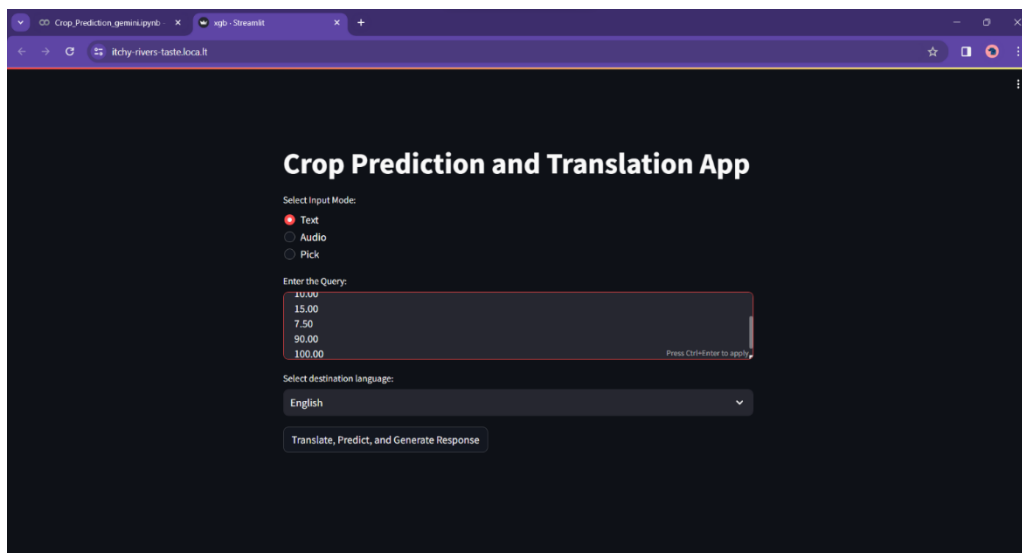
Crop_Prediction_gemini.ipynb ×
xgb · Streamlit ×
+

itchy-rivers-taste.loca.lt

Crop Prediction and Translation App

Select Input Mode:

Text
Audio
Pick

Enter the Query:

10.00
15.00
7.50
90.00
100.00

Press Ctrl+Enter to apply

Select destination language:

English

Translate, Predict, and Generate Response